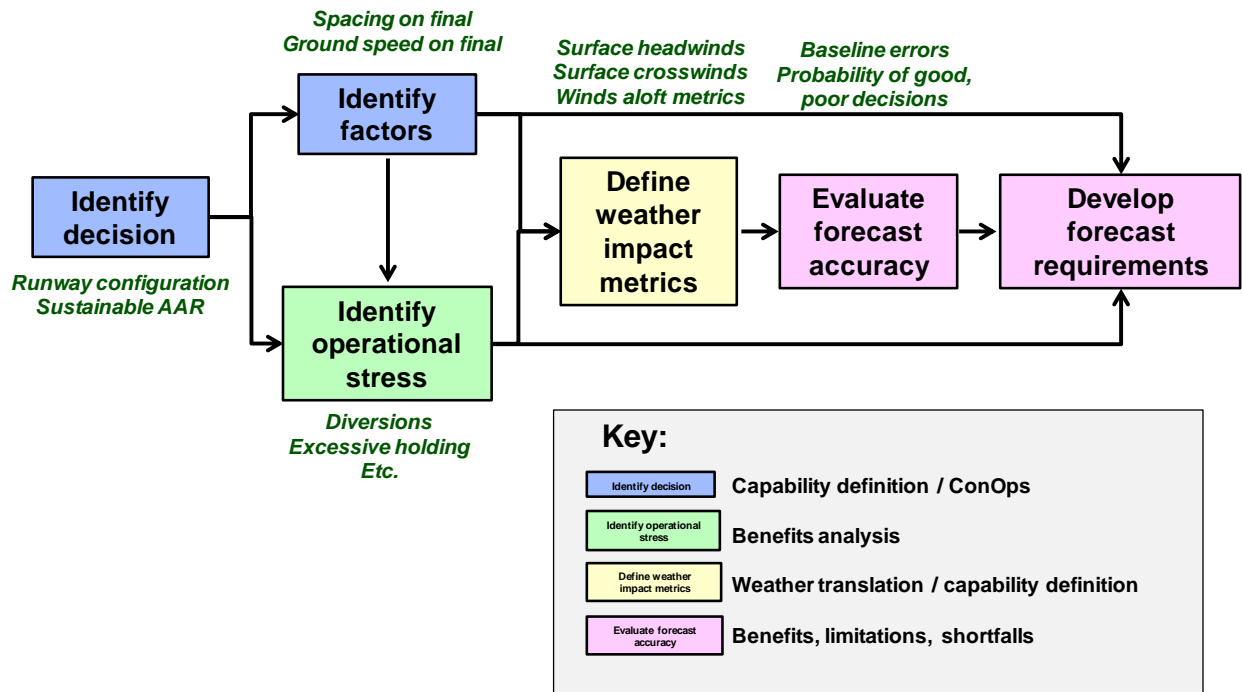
Spacing on final
Ground speed on final

Surface headwinds
Surface crosswinds
Winds aloft metrics

Baseline errors
Probability of good, poor decisions

Identify factors

Identify decision

Runway configuration
Sustainable AAR

Define weather impact metrics

Evaluate forecast accuracy

Develop forecast requirements

Identify operational stress

Diversions
Excessive holding
Etc.

Key:

Identify decision — Capability definition / ConOps

Identify operational stress — Benefits analysis

Define weather impact metrics — Weather translation / capability definition

Evaluate forecast accuracy — Benefits, limitations, shortfalls